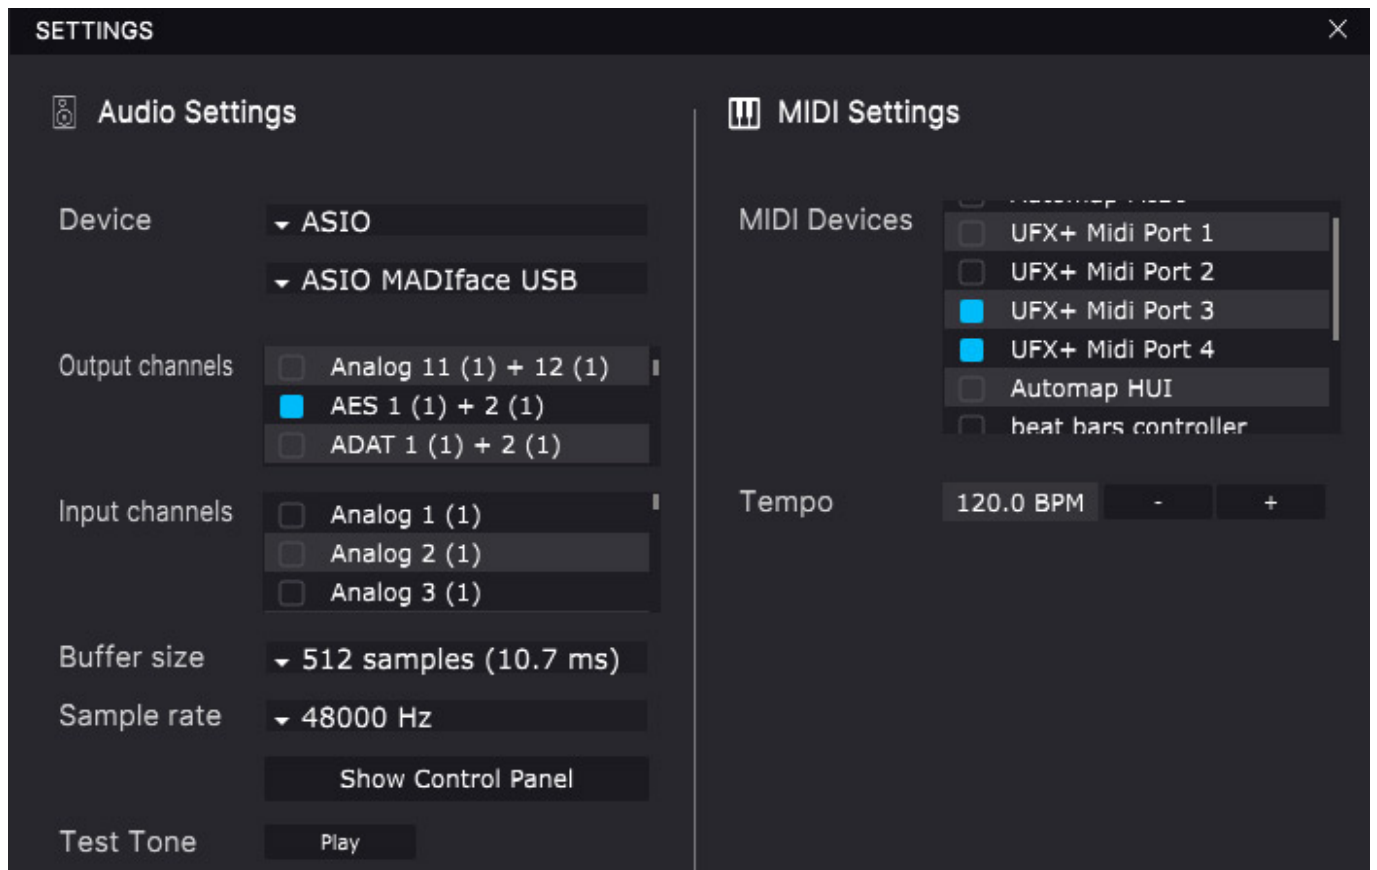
SETTINGS

Audio Settings

Device
ASIO
ASIO MADIface USB

Output channels
Analog 11 (1) + 12 (1)
AES 1 (1) + 2 (1)
ADAT 1 (1) + 2 (1)

Input channels
Analog 1 (1)
Analog 2 (1)
Analog 3 (1)

Buffer size
512 samples (10.7 ms)

Sample rate
48000 Hz

Show Control Panel

Test Tone
Play

MIDI Settings

MIDI Devices
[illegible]
UFX+ Midi Port 1
UFX+ Midi Port 2
UFX+ Midi Port 3
UFX+ Midi Port 4
Automap HUI
beat bars controller

Tempo
120.0 BPM
-
+